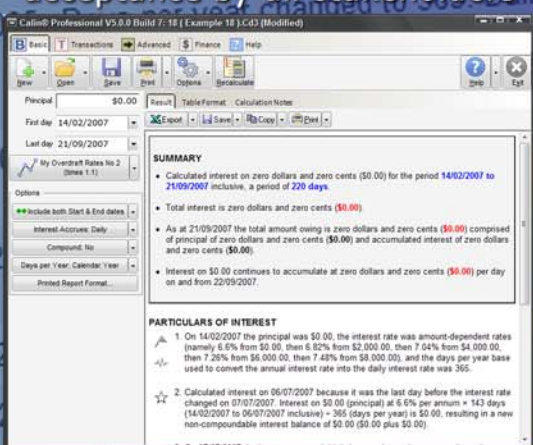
Calin® Professional V5.0.0 Build 7:18 ( Example 18 ).Cd3 (Modified)

Basic Transactions Advanced Finance Help

New Open Save Print Options Recalculate Help Exit

Principal $0.00

First day 14/02/2007

Last day 21/09/2007

My Overdraft Rates No 2 (times 1.1)

Options

Include both Start & End dates

Interest Accrues: Daily

Compound: No

Days per Year: Calendar Year

Printed Report Format...

Result Table Format Calculation Notes

Export Save Copy Print

SUMMARY

• Calculated interest on zero dollars and zero cents ($0.00) for the period 14/02/2007 to 21/09/2007 inclusive, a period of 220 days.

• Total interest is zero dollars and zero cents ($0.00).

• As at 21/09/2007 the total amount owing is zero dollars and zero cents ($0.00) comprised of principal of zero dollars and zero cents ($0.00) and accumulated interest of zero dollars and zero cents ($0.00).

• Interest on $0.00 continues to accumulate at zero dollars and zero cents ($0.00) per day on and from 22/09/2007.

PARTICULARS OF INTEREST

1. On 14/02/2007 the principal was $0.00, the interest rate was amount-dependent rates (namely 6.6% from $0.00, then 6.82% from $2,000.00, then 7.04% from $4,000.00, then 7.26% from $6,000.00, then 7.48% from $8,000.00), and the days per year base used to convert the annual interest rate into the daily interest rate was 365.

2. Calculated interest on 06/07/2007 because it was the last day before the interest rate changed on 07/07/2007. Interest on $0.00 (principal) at 6.6% per annum × 143 days (14/02/2007 to 06/07/2007 inclusive) ÷ 365 (days per year) is $0.00, resulting in a new non-compoundable interest balance of $0.00 ($0.00 plus $0.00).

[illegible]